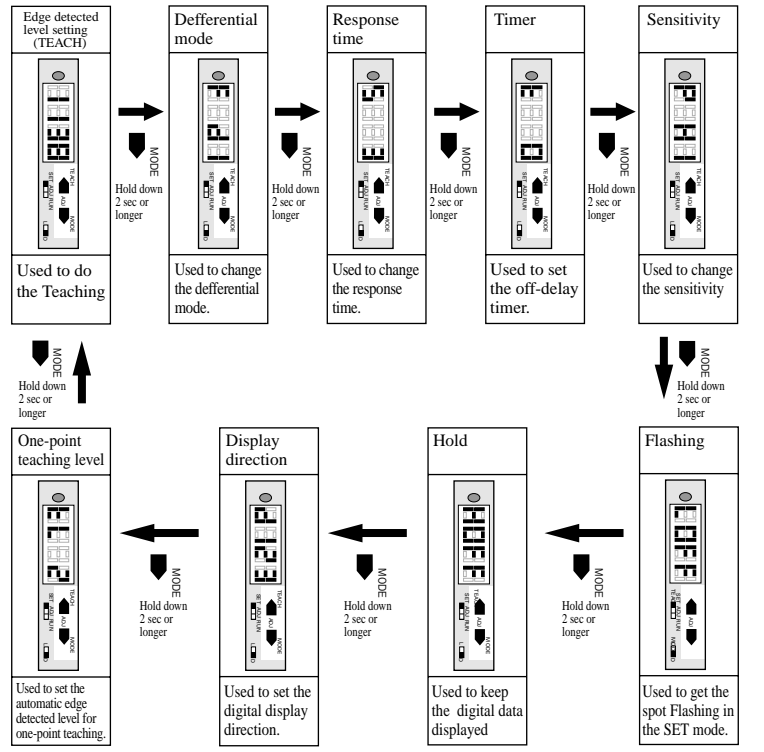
Edge detected level setting (TEACH)

Used to do the Teaching

MODE
Hold down 2 sec or longer

Defferential mode

Used to change the defferential mode.

MODE
Hold down 2 sec or longer

Response time

Used to change the response time.

MODE
Hold down 2 sec or longer

Timer

Used to set the off-delay timer.

MODE
Hold down 2 sec or longer

Sensitivity

Used to change the sensitivity

MODE
Hold down 2 sec or longer

Flashing

Used to get the spot Flashing in the SET mode.

MODE
Hold down 2 sec or longer

Hold

Used to keep the digital data displayed

MODE
Hold down 2 sec or longer

Display direction

Used to set the digital display direction.

MODE
Hold down 2 sec or longer

One-point teaching level

Used to set the automatic edge detected level for one-point teaching.

MODE
Hold down 2 sec or longer

TEACH ADJ MODE SET ADJ RUN LED